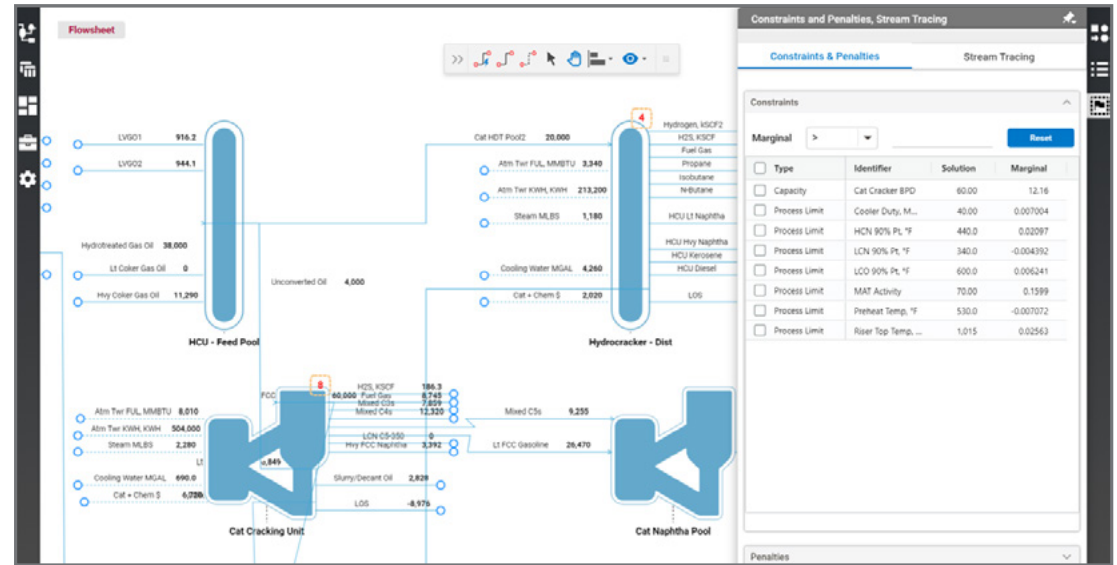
Flowsheet

LVGO1 916.2
LVGO2 944.1
Hydrotreated Gas Oil 38,000
Lt Coker Gas Oil 0
Hvy Coker Gas Oil 11,290
Unconverted Oil 4,000
HCU - Feed Pool

Cat HDT Pool2 20,000
Atm Twr FUL, MMBTU 3,340
Atm Twr KWH, KWH 213,200
Steam MLBS 1,180
Cooling Water MGAL 4,260
Cat + Chem $ 2,020
4
Hydrogen, KSCF2
H2S, KSCF
Fuel Gas
Propane
Isobutane
N-Butane
HCU Lt Naphtha
HCU Hvy Naphtha
HCU Kerosene
HCU Diesel
LOS
Hydrocracker - Dist

Atm Twr FUL, MMBTU 8,010
Atm Twr KWH, KWH 504,000
Steam MLBS 2,280
Cooling Water MGAL 690.0
Cat + Chem $ 6,720
FCC 60,000
8
H2S, KSCF 186.3
Fuel Gas 8,745
Mixed C3s 7,859
Mixed C4s 12,320
LCN C5-350 0
Hvy FCC Naphtha 3,392
Lt
Slurry/Decant Oil 2,828
LOS -8,976
,849
Cat Cracking Unit

Mixed C5s 9,255
Lt FCC Gasoline 26,470
Cat Naphtha Pool

Constraints and Penalties, Stream Tracing
Constraints & Penalties
Stream Tracing
Constraints
Marginal >
Reset

| Type | Identifier | Solution | Marginal |
|---|---|---|---|
| Capacity | Cat Cracker BPD | 60.00 | 12.16 |
| Process Limit | Cooler Duty, M... | 40.00 | 0.007004 |
| Process Limit | HCN 90% Pt, °F | 440.0 | 0.02097 |
| Process Limit | LCN 90% Pt, °F | 340.0 | -0.004392 |
| Process Limit | LCO 90% Pt, °F | 600.0 | 0.006241 |
| Process Limit | MAT Activity | 70.00 | 0.1599 |
| Process Limit | Preheat Temp, °F | 530.0 | -0.007072 |
| Process Limit | Riser Top Temp, ... | 1,015 | 0.02563 |

Penalties